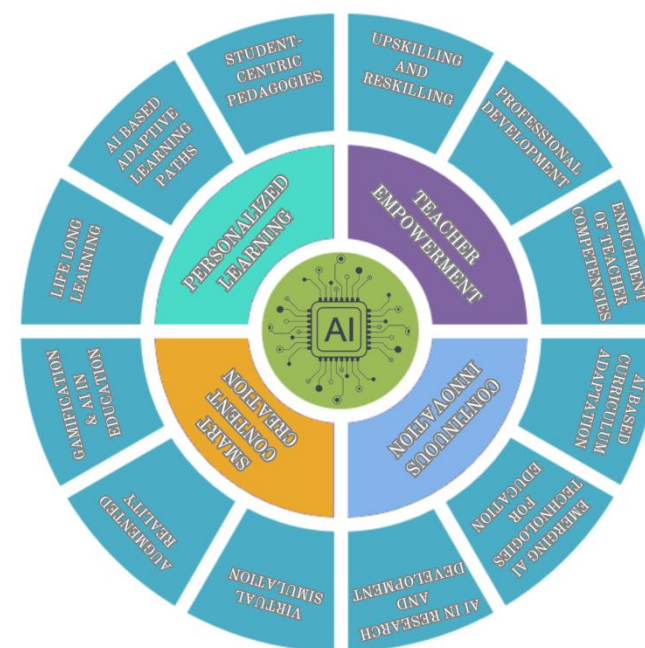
AI

PERSONALIZED LEARNING

TEACHER EMPOWERMENT

CONTINUOUS INNOVATION

SMART CONTENT CREATION

STUDENT-CENTRIC PEDAGOGIES

AI BASED ADAPTIVE LEARNING PATHS

LIFE LONG LEARNING

UPSKILLING AND RESKILLING

PROFESSIONAL DEVELOPMENT

ENRICHMENT OF TEACHER COMPETENCIES

AI BASED CURRICULUM ADAPTATION

EMERGING AI TECHNOLOGIES FOR EDUCATION

AI IN RESEARCH AND DEVELOPMENT

VIRTUAL SIMULATION

AUGMENTED REALITY

GAMIFICATION & AI IN EDUCATION